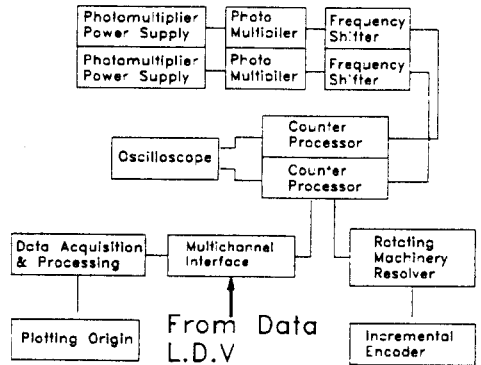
Photomultiplier Power Supply

Photo Multiplier

Frequency Shifter

Photomultiplier Power Supply

Photo Multiplier

Frequency Shifter

Oscilloscope

Counter Processor

Counter Processor

Data Acquisition & Processing

Multichannel Interface

Rotating Machinery Resolver

Plotting Origin

From Data L.D.V

Incremental Encoder